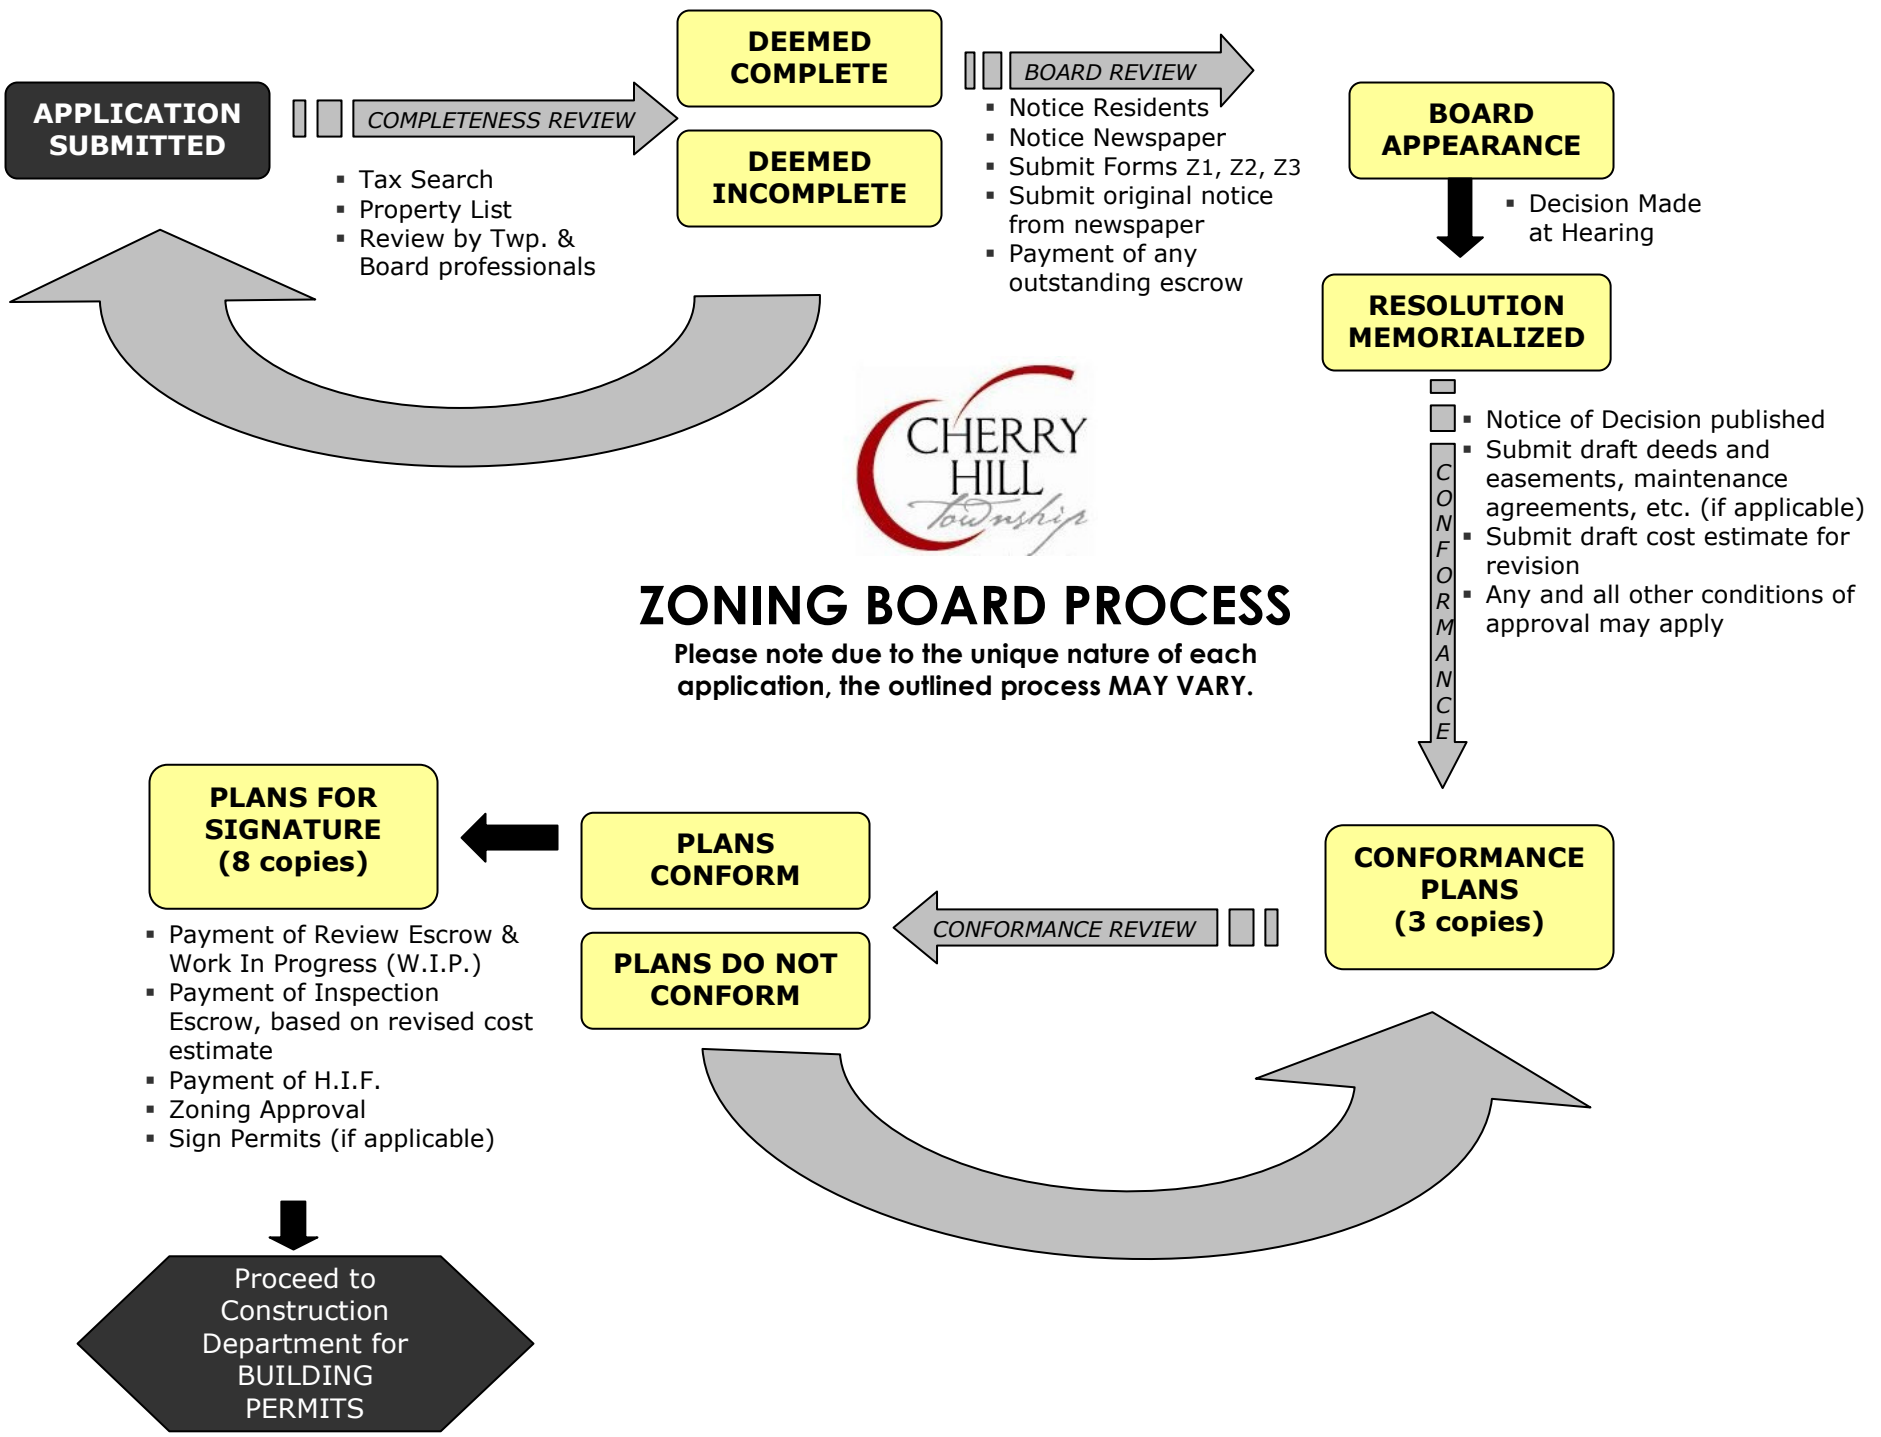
APPLICATION SUBMITTED

COMPLETENESS REVIEW

- Tax Search
- Property List
- Review by Twp. & Board professionals

DEEMED COMPLETE

DEEMED INCOMPLETE

BOARD REVIEW

- Notice Residents
- Notice Newspaper
- Submit Forms Z1, Z2, Z3
- Submit original notice from newspaper
- Payment of any outstanding escrow

BOARD APPEARANCE

- Decision Made at Hearing

RESOLUTION MEMORIALIZED

CONFORMANCE

- Notice of Decision published
- Submit draft deeds and easements, maintenance agreements, etc. (if applicable)
- Submit draft cost estimate for revision
- Any and all other conditions of approval may apply

CHERRY HILL Township

ZONING BOARD PROCESS

Please note due to the unique nature of each application, the outlined process MAY VARY.

PLANS FOR SIGNATURE (8 copies)

- Payment of Review Escrow & Work In Progress (W.I.P.)
- Payment of Inspection Escrow, based on revised cost estimate
- Payment of H.I.F.
- Zoning Approval
- Sign Permits (if applicable)

PLANS CONFORM

PLANS DO NOT CONFORM

CONFORMANCE REVIEW

CONFORMANCE PLANS (3 copies)

Proceed to Construction Department for BUILDING PERMITS